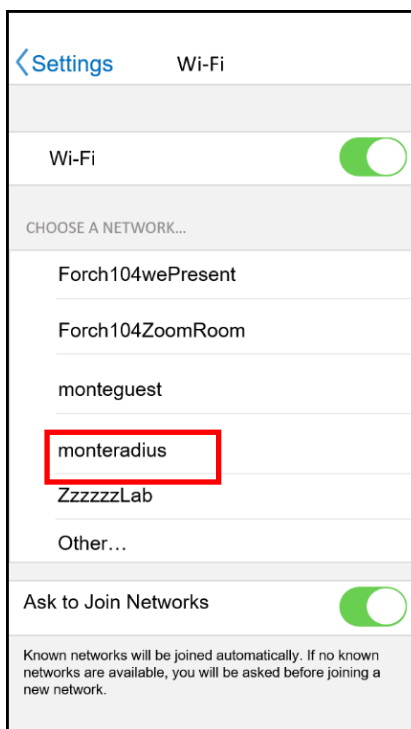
Settings Wi-Fi

Wi-Fi

CHOOSE A NETWORK...

Forch104wePresent

Forch104ZoomRoom

monteguest

monteradius

ZzzzzzLab

Other...

Ask to Join Networks

Known networks will be joined automatically. If no known networks are available, you will be asked before joining a new network.